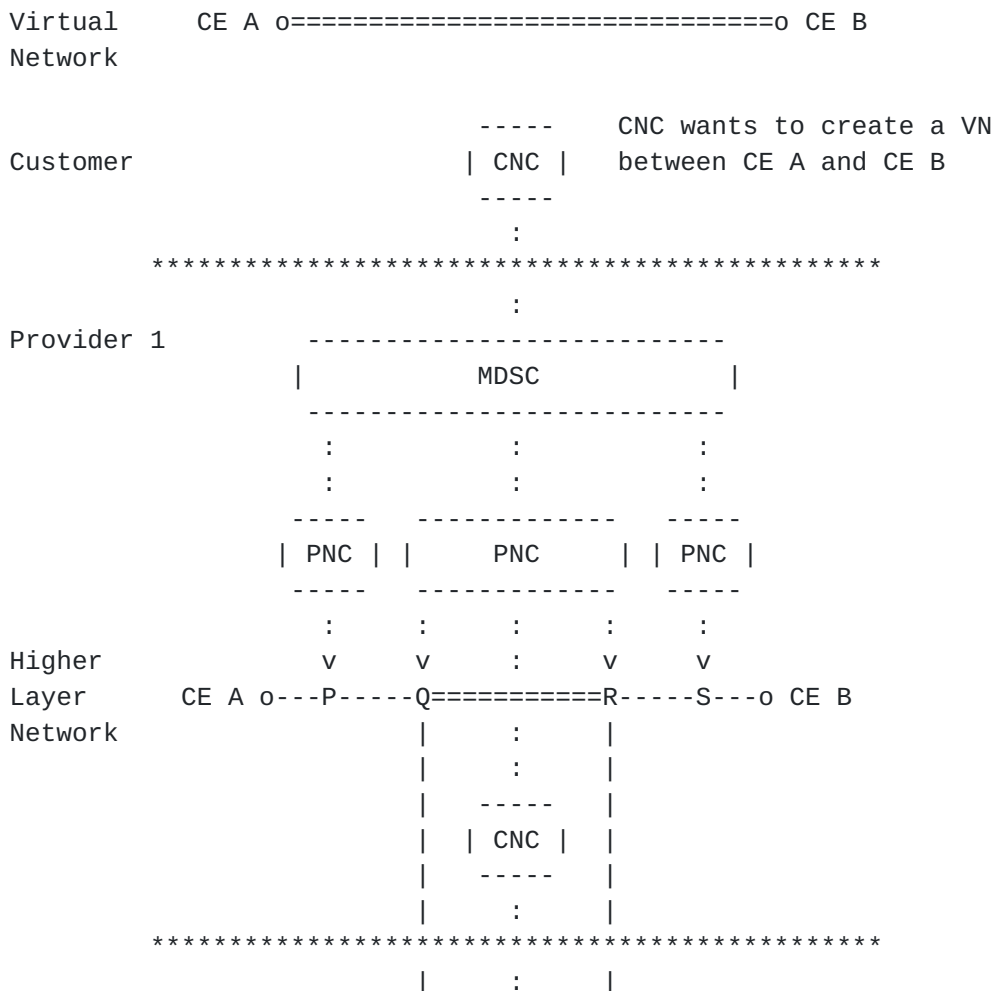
Virtual CE A o==============================o CE B
Network

CNC wants to create a VN
Customer | CNC | between CE A and CE B

Provider 1
MDSC

PNC
PNC
PNC

Higher v v : v v
Layer CE A o---P-----Q===========R-----S---o CE B
Network

CNC